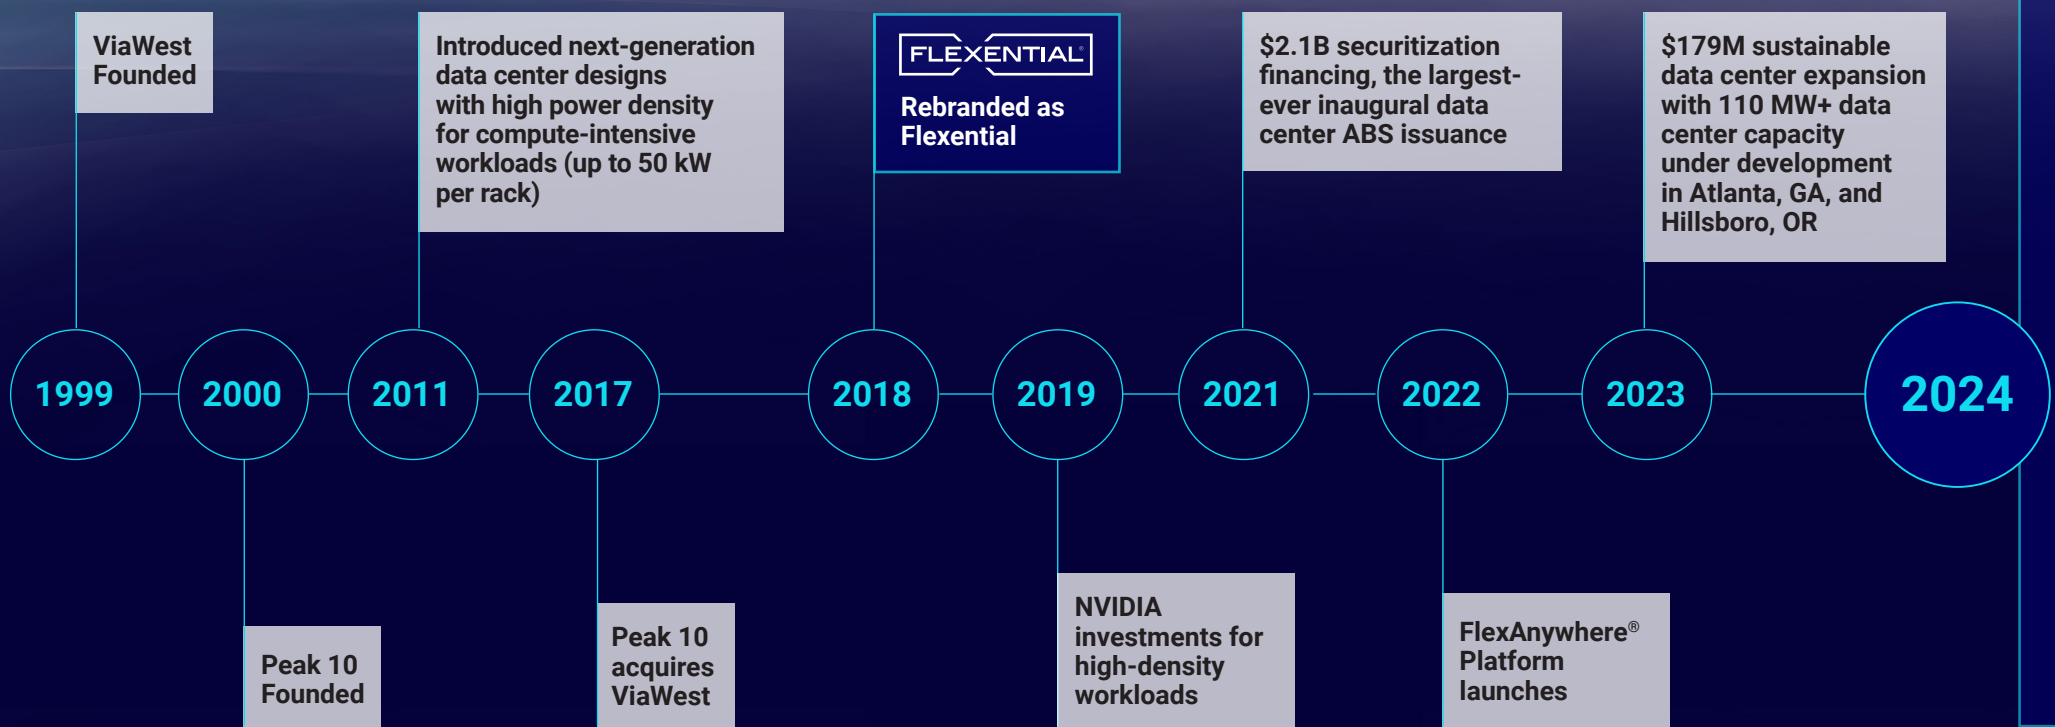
ViaWest Founded

Introduced next-generation data center designs with high power density for compute-intensive workloads (up to 50 kW per rack)

FLEXENTIAL®

Rebranded as Flexential

$2.1B securitization financing, the largest-ever inaugural data center ABS issuance

$179M sustainable data center expansion with 110 MW+ data center capacity under development in Atlanta, GA, and Hillsboro, OR

1999

2000

2011

2017

2018

2019

2021

2022

2023

2024

Peak 10 Founded

Peak 10 acquires ViaWest

NVIDIA investments for high-density workloads

FlexAnywhere® Platform launches